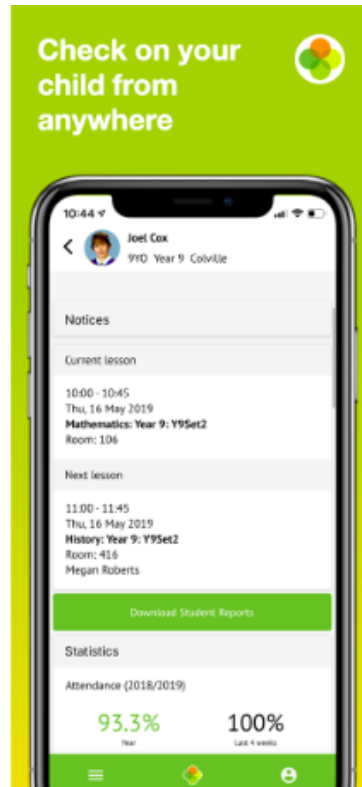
Check on your child from anywhere

10:44

Joel Cox
9YO Year 9 Colville

Notices

Current lesson

10:00 - 10:45
Thu, 16 May 2019
**Mathematics: Year 9: Y9Set2**
Room: 106

Next lesson

11:00 - 11:45
Thu, 16 May 2019
**History: Year 9: Y9Set2**
Room: 416
Megan Roberts

Download Student Reports

Statistics

Attendance (2018/2019)

93.3%
Year

100%
Last 4 weeks